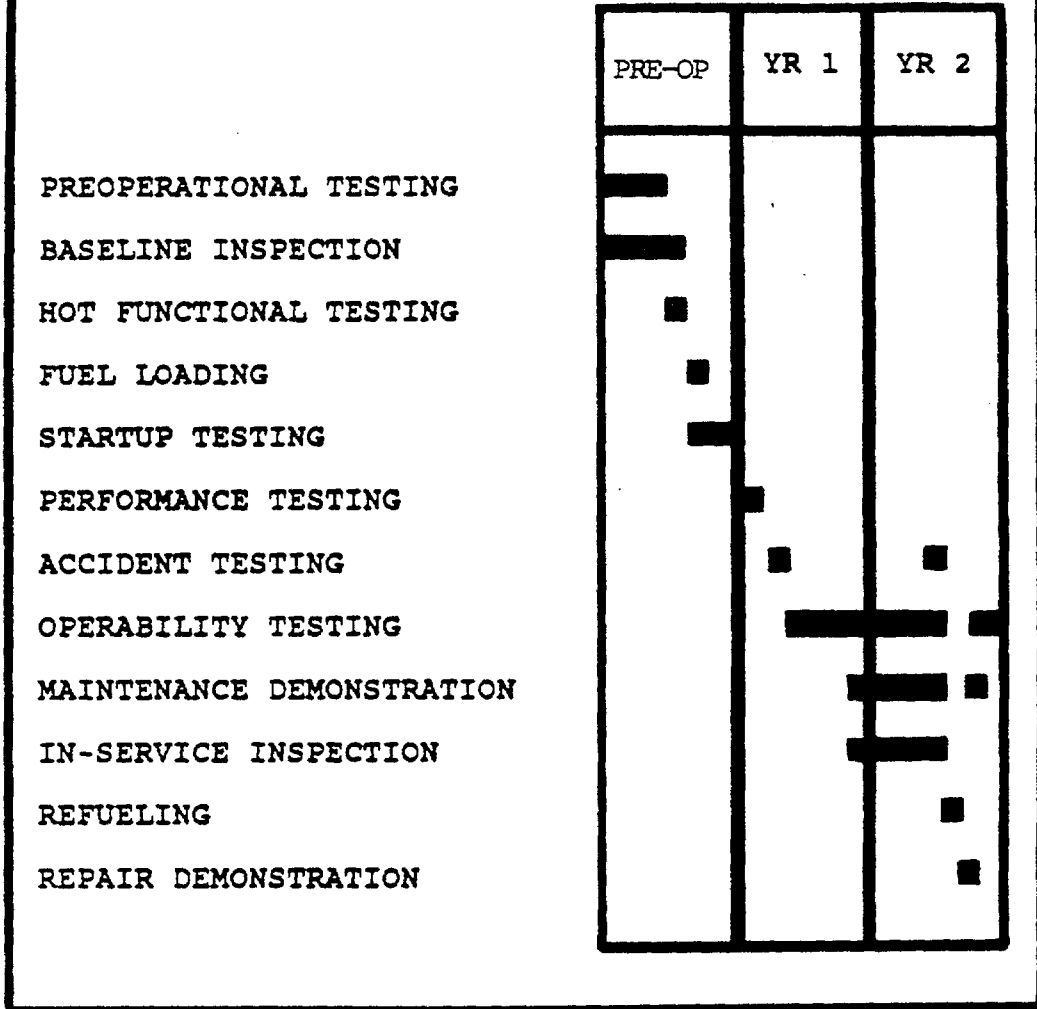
PRE-OP
YR 1
YR 2

PREOPERATIONAL TESTING
BASELINE INSPECTION
HOT FUNCTIONAL TESTING
FUEL LOADING
STARTUP TESTING
PERFORMANCE TESTING
ACCIDENT TESTING
OPERABILITY TESTING
MAINTENANCE DEMONSTRATION
IN-SERVICE INSPECTION
REFUELING
REPAIR DEMONSTRATION